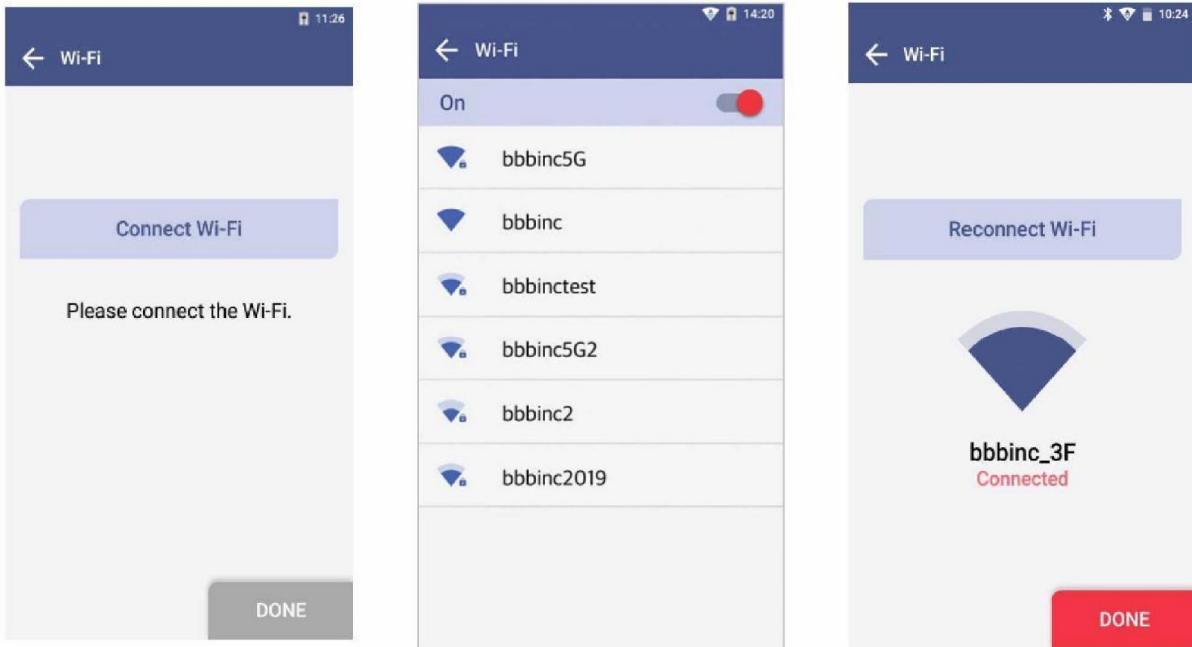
11:26

← Wi-Fi

Connect Wi-Fi

Please connect the Wi-Fi.

DONE

14:20

← Wi-Fi

On

bbbinc5G

bbbinc

bbbinctest

bbbinc5G2

bbbinc2

bbbinc2019

10:24

← Wi-Fi

Reconnect Wi-Fi

bbbinc_3F
Connected

DONE